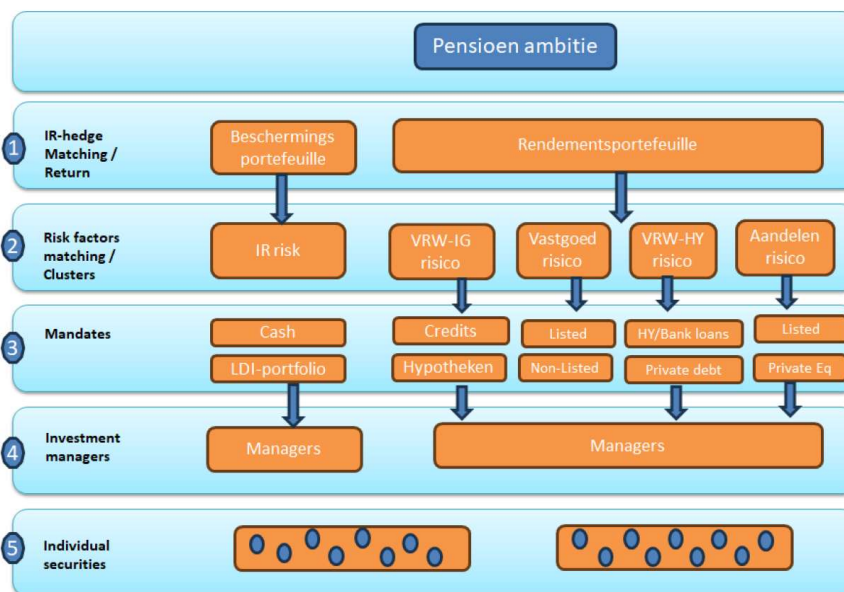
Pensioen ambitie

1 IR-hedge Matching / Return

Beschermings portefeuille

Rendementsportefeuille

2 Risk factors matching / Clusters

IR risk

VRW-IG risico

Vastgoed risico

VRW-HY risico

Aandelen risico

3 Mandates

Cash

LDI-portfolio

Credits

Hypotheken

Listed

Non-Listed

HY/Bank loans

Private debt

Listed

Private Eq

4 Investment managers

Managers

Managers

5 Individual securities